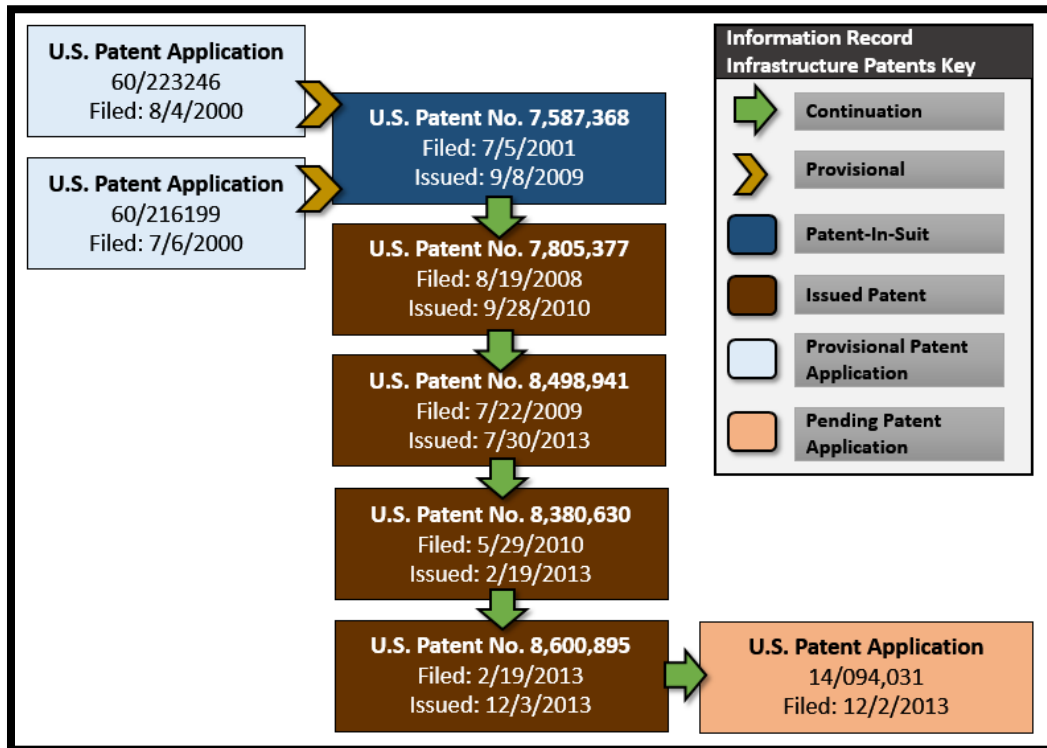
**U.S. Patent Application**
60/223246
Filed: 8/4/2000

**U.S. Patent Application**
60/216199
Filed: 7/6/2000

**U.S. Patent No. 7,587,368**
Filed: 7/5/2001
Issued: 9/8/2009

**U.S. Patent No. 7,805,377**
Filed: 8/19/2008
Issued: 9/28/2010

**U.S. Patent No. 8,498,941**
Filed: 7/22/2009
Issued: 7/30/2013

**U.S. Patent No. 8,380,630**
Filed: 5/29/2010
Issued: 2/19/2013

**U.S. Patent No. 8,600,895**
Filed: 2/19/2013
Issued: 12/3/2013

**U.S. Patent Application**
14/094,031
Filed: 12/2/2013

**Information Record Infrastructure Patents Key**

Continuation

Provisional

Patent-In-Suit

Issued Patent

Provisional Patent Application

Pending Patent Application